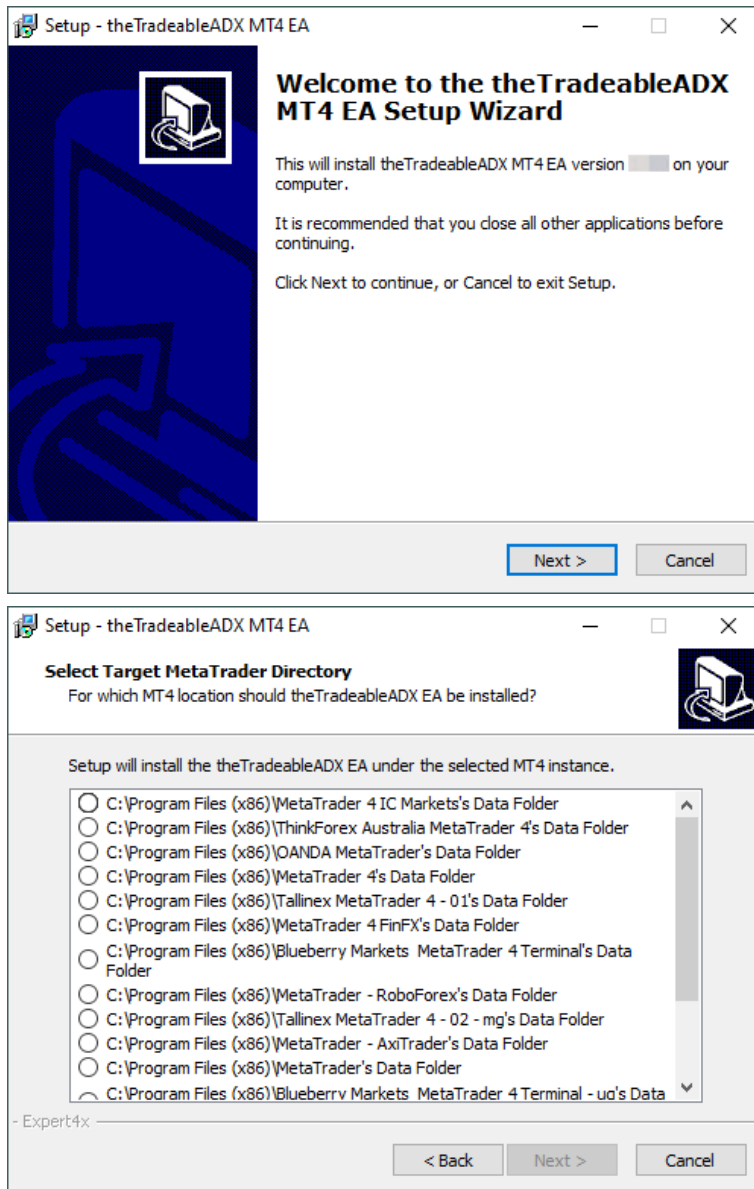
Setup - theTradeableADX MT4 EA

Welcome to the theTradeableADX MT4 EA Setup Wizard

This will install theTradeableADX MT4 EA version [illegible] on your computer.

It is recommended that you close all other applications before continuing.

Click Next to continue, or Cancel to exit Setup.

Next >
Cancel

Setup - theTradeableADX MT4 EA

Select Target MetaTrader Directory
For which MT4 location should theTradeableADX EA be installed?

Setup will install the theTradeableADX EA under the selected MT4 instance.

C:\Program Files (x86)\MetaTrader 4 IC Markets's Data Folder
C:\Program Files (x86)\ThinkForex Australia MetaTrader 4's Data Folder
C:\Program Files (x86)\OANDA MetaTrader's Data Folder
C:\Program Files (x86)\MetaTrader 4's Data Folder
C:\Program Files (x86)\Tallinex MetaTrader 4 - 01's Data Folder
C:\Program Files (x86)\MetaTrader 4 FinFX's Data Folder
C:\Program Files (x86)\Blueberry Markets MetaTrader 4 Terminal's Data Folder
C:\Program Files (x86)\MetaTrader - RoboForex's Data Folder
C:\Program Files (x86)\Tallinex MetaTrader 4 - 02 - mg's Data Folder
C:\Program Files (x86)\MetaTrader - AxiTrader's Data Folder
C:\Program Files (x86)\MetaTrader's Data Folder
C:\Program Files (x86)\Blueberry Markets MetaTrader 4 Terminal - ug's Data

Expert4x

< Back
Next >
Cancel